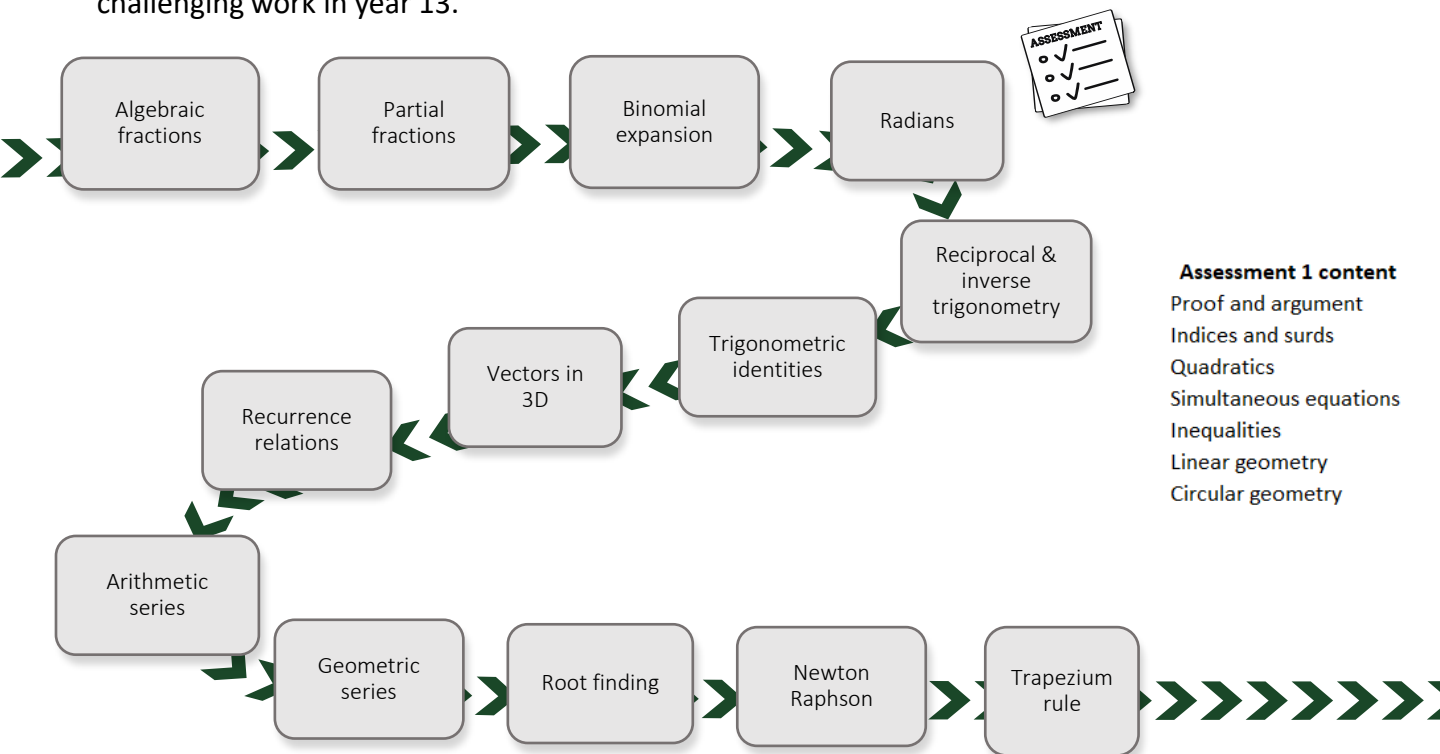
challenging work in year 13.

Algebraic fractions

Partial fractions

Binomial expansion

Radians

ASSESSMENT

Reciprocal & inverse trigonometry

Trigonometric identities

Vectors in 3D

Recurrence relations

Arithmetic series

Geometric series

Root finding

Newton Raphson

Trapezium rule

**Assessment 1 content**
Proof and argument
Indices and surds
Quadratics
Simultaneous equations
Inequalities
Linear geometry
Circular geometry